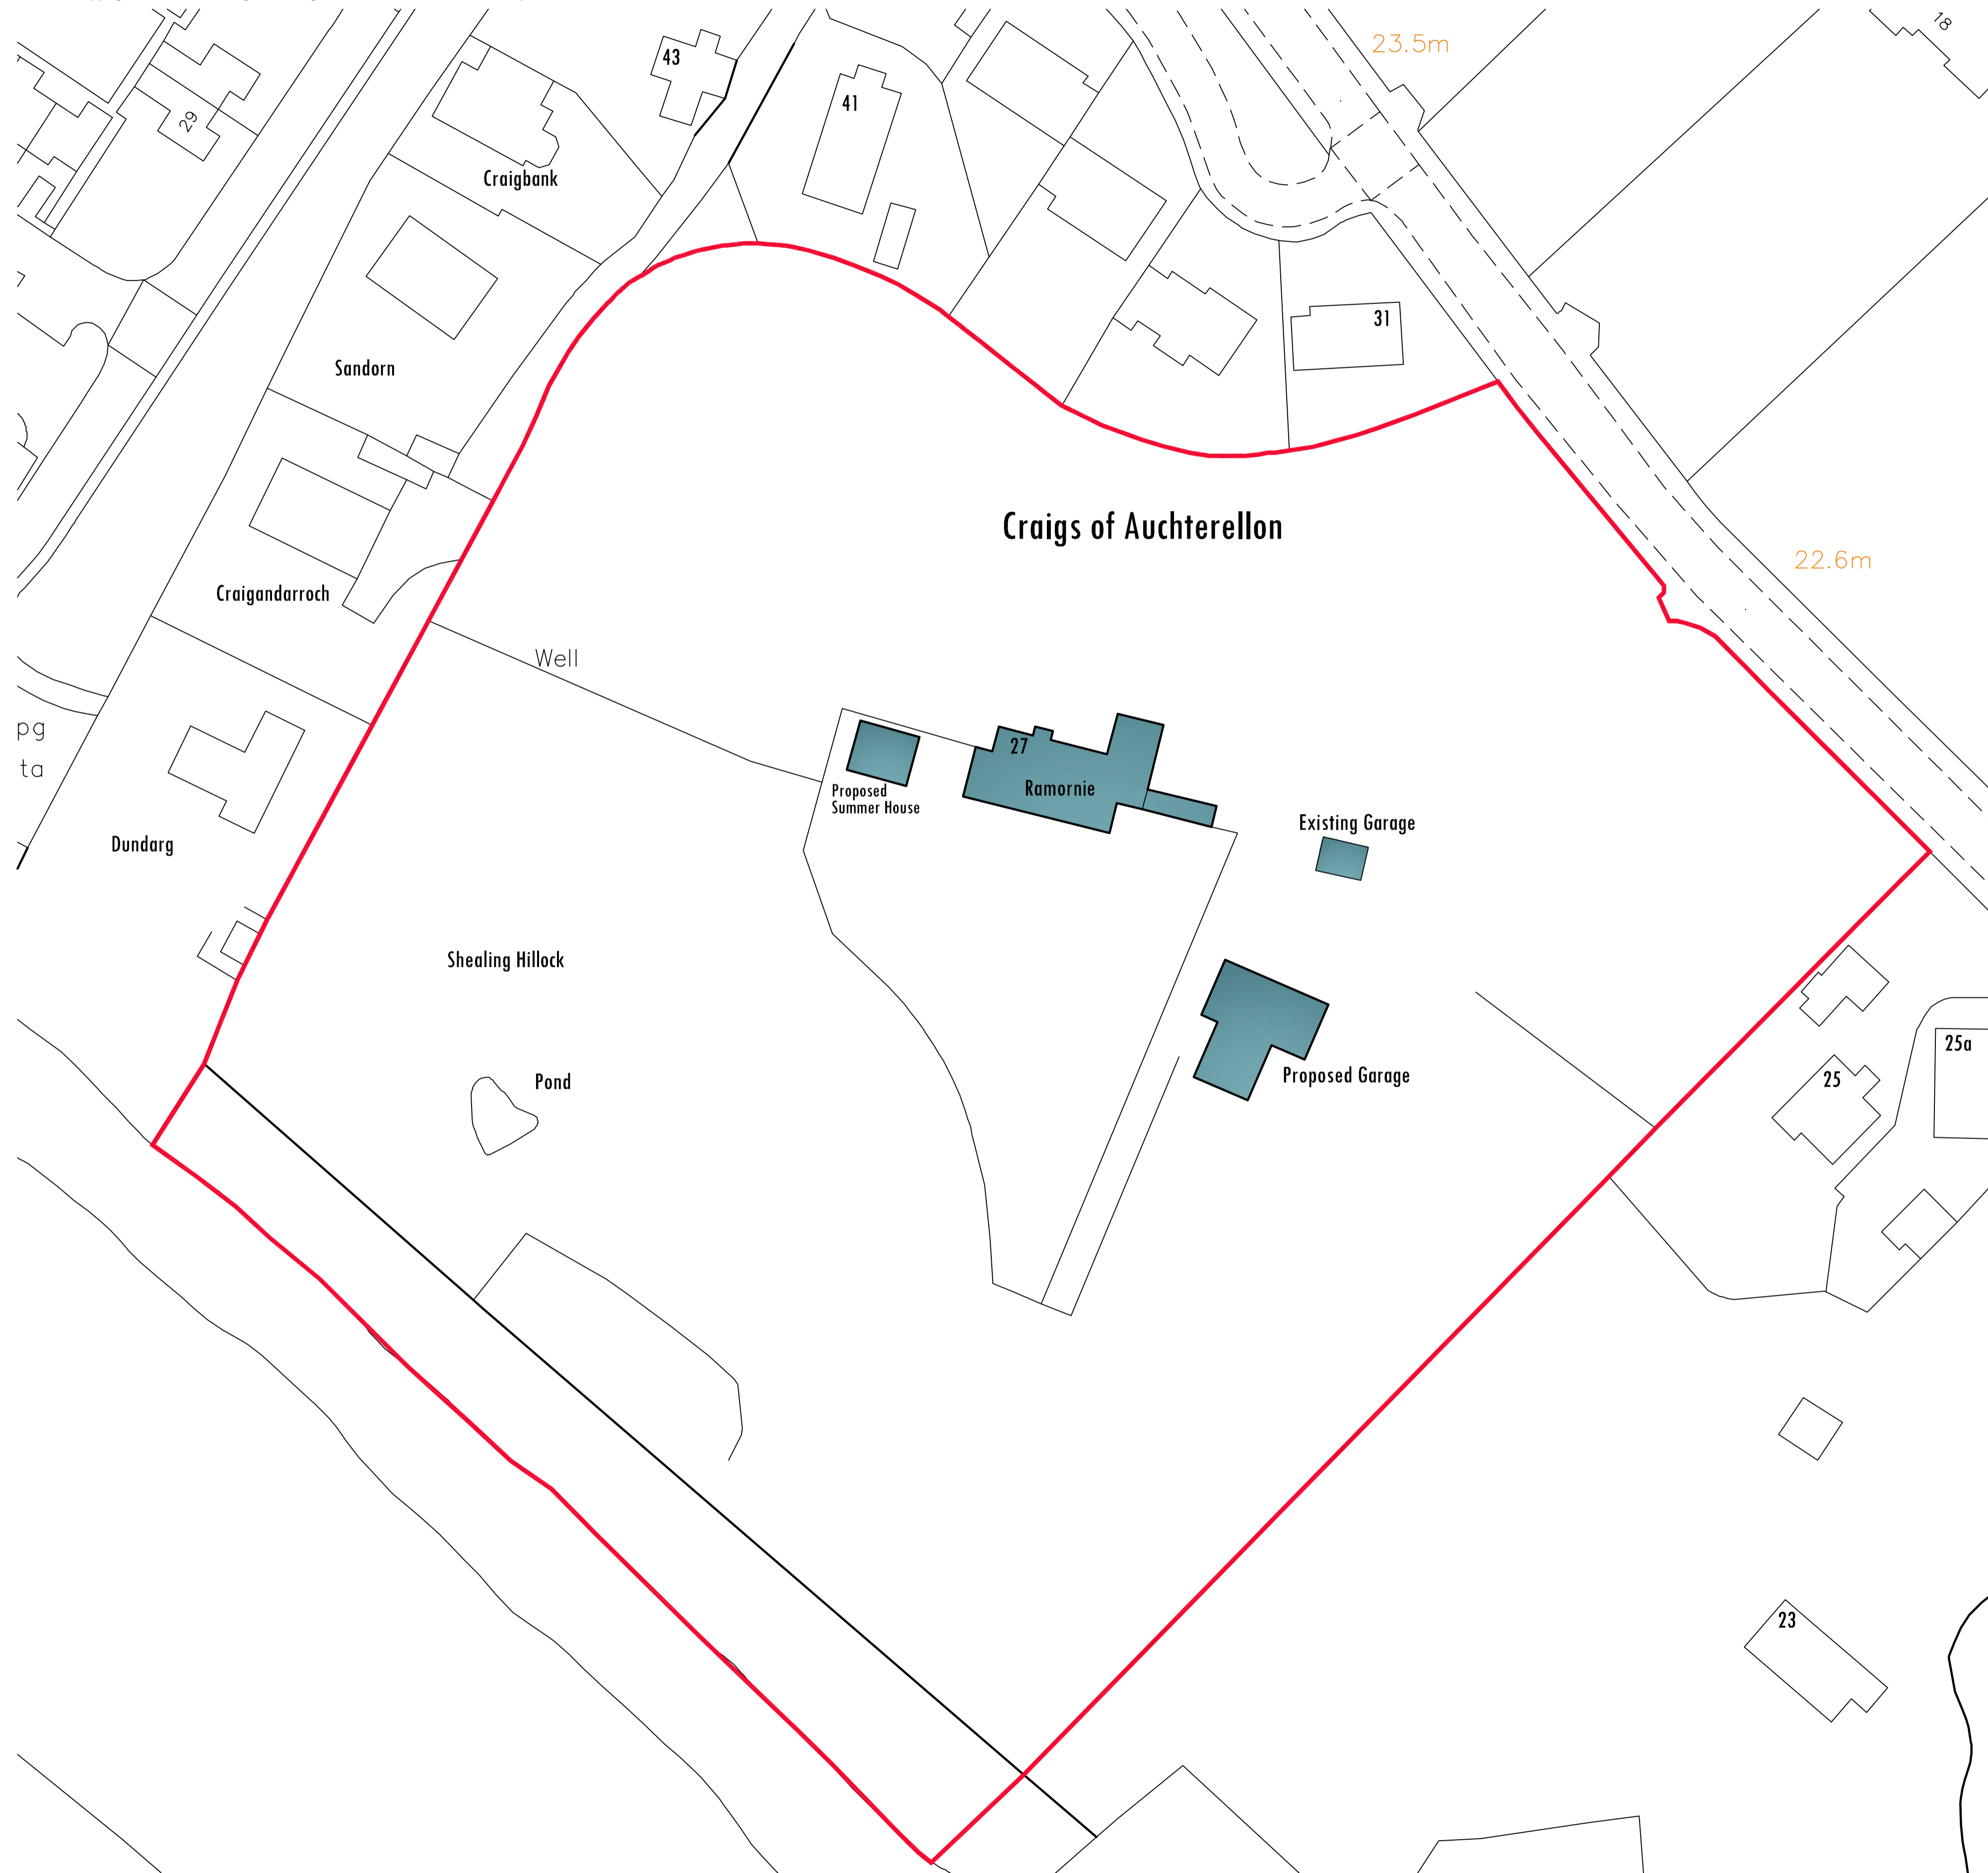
23.5m

18

43

29

41

Craigbank

31

Sandorn

Craigs of Auchterellon

Craigandarroch

22.6m

Well

pg

ta

27

Ramornie

Proposed Summer House

Existing Garage

Dundarg

Shealing Hillock

25a

25

Proposed Garage

Pond

23